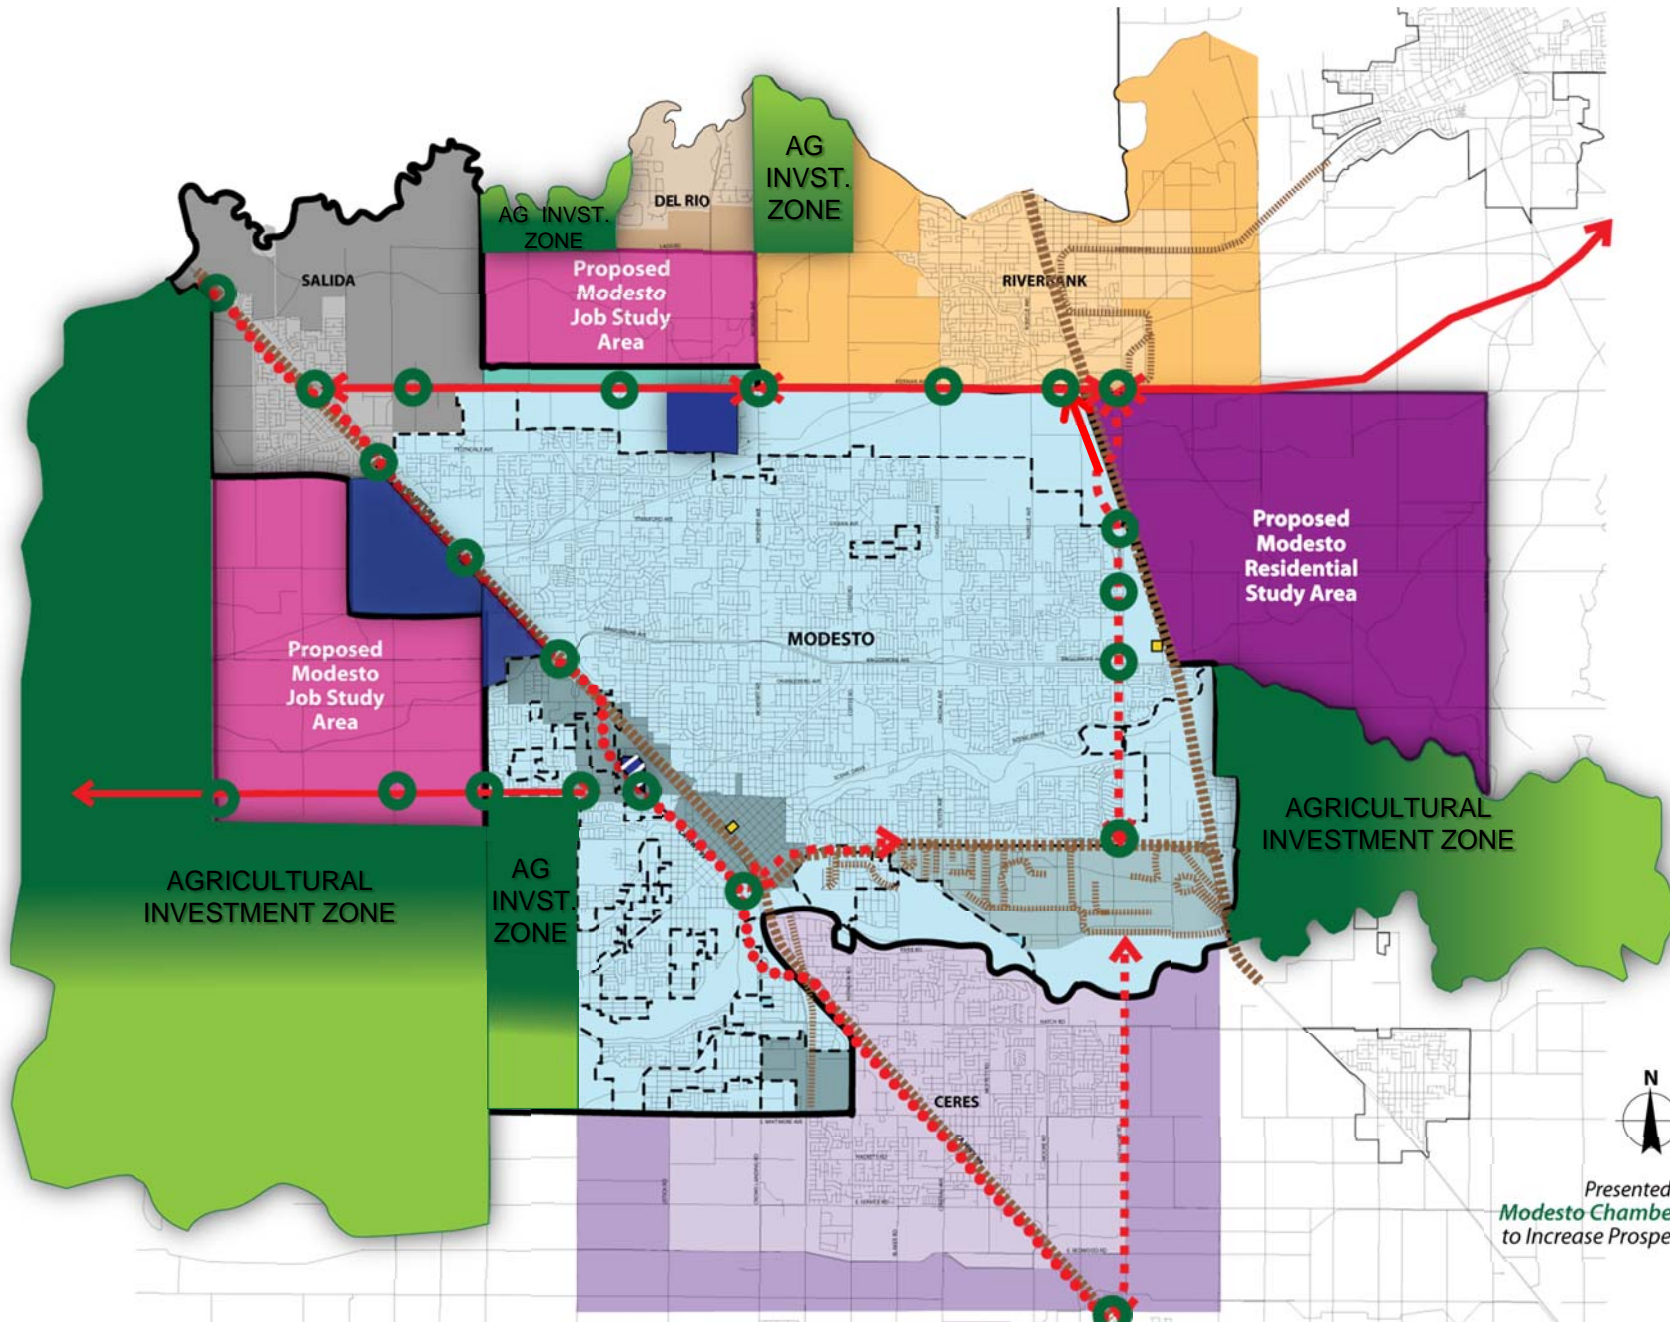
AG INVST. ZONE

DEL RIO

AG INVST. ZONE

SALIDA

Proposed Modesto Job Study Area

RIVERBANK

Proposed Modesto Residential Study Area

MODESTO

Proposed Modesto Job Study Area

AGRICULTURAL INVESTMENT ZONE

AGRICULTURAL INVESTMENT ZONE

AG INVST. ZONE

CERES

N

Presented
Modesto Chambe
to Increase Prospe